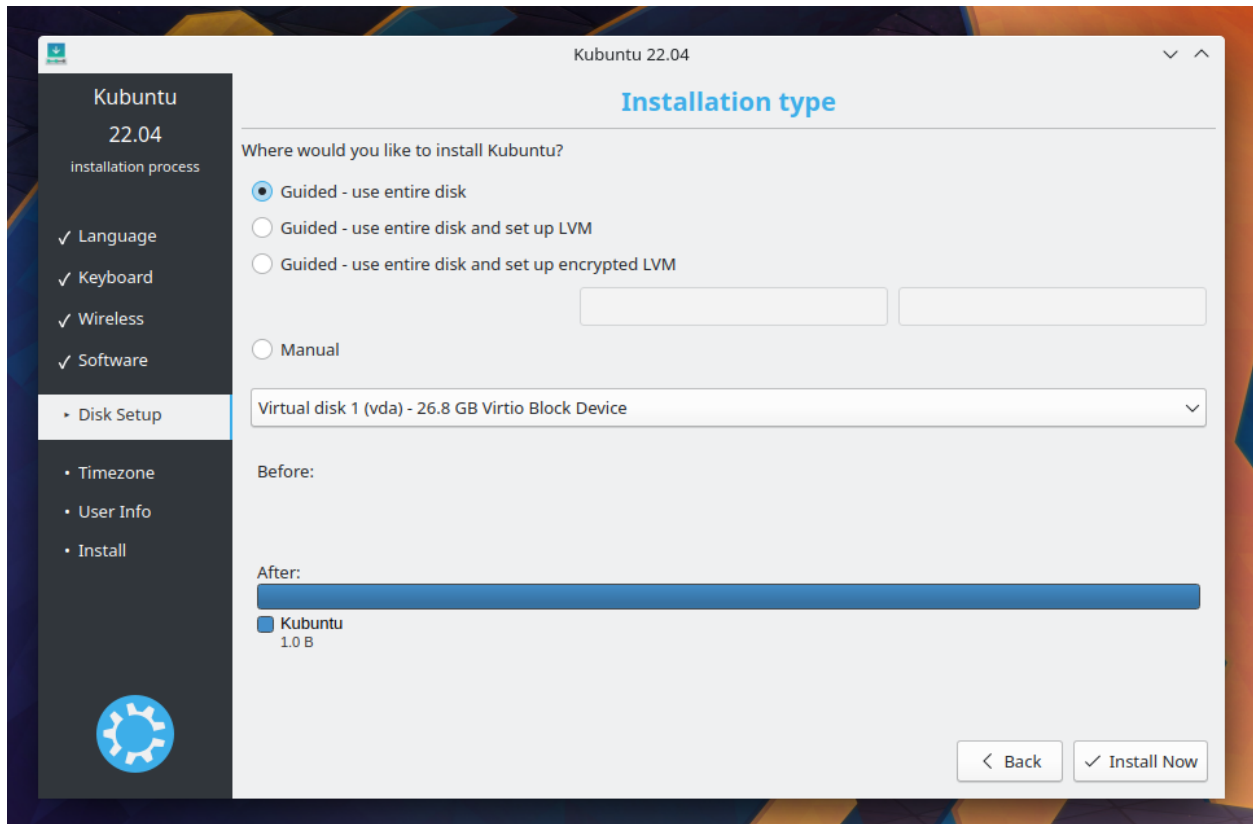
Kubuntu 22.04

Kubuntu
22.04
installation process

✓ Language
✓ Keyboard
✓ Wireless
✓ Software
▸ Disk Setup
• Timezone
• User Info
• Install

Installation type

Where would you like to install Kubuntu?

Guided - use entire disk
Guided - use entire disk and set up LVM
Guided - use entire disk and set up encrypted LVM
Manual

Virtual disk 1 (vda) - 26.8 GB Virtio Block Device

Before:

After:

Kubuntu
1.0 B

Back
Install Now